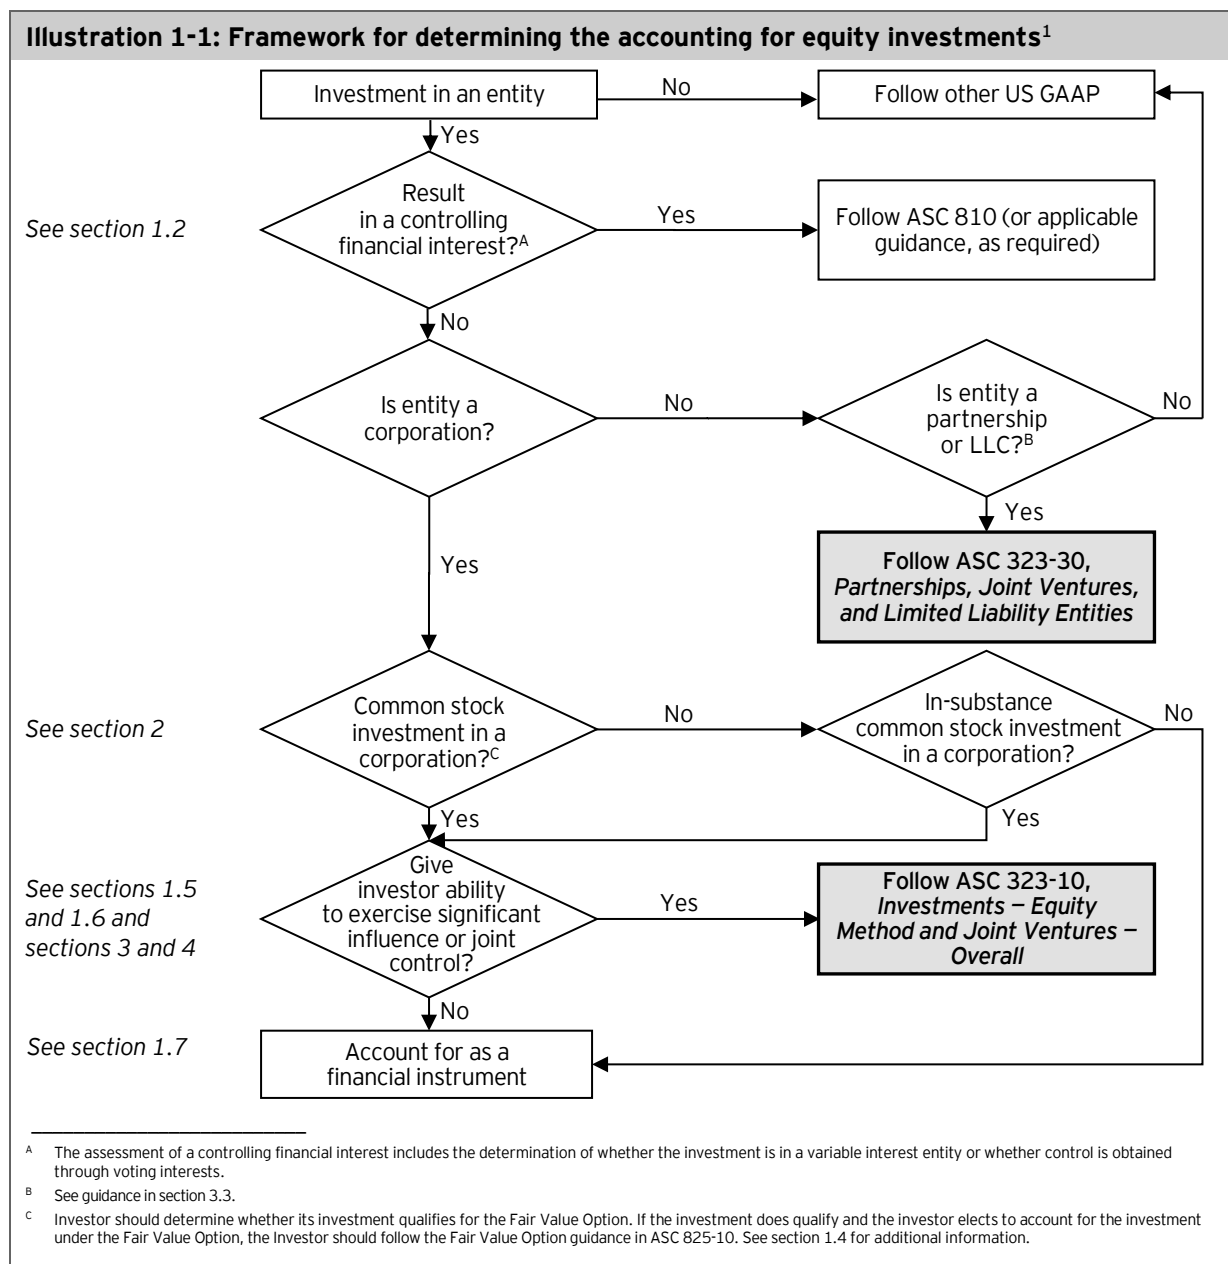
Illustration 1-1: Framework for determining the accounting for equity investments$^1$

Investment in an entity

No

Follow other US GAAP

Yes

See section 1.2

Result in a controlling financial interest?$^A$

Yes

Follow ASC 810 (or applicable guidance, as required)

No

Is entity a corporation?

No

Is entity a partnership or LLC?$^B$

No

Yes

Follow ASC 323-30, *Partnerships, Joint Ventures, and Limited Liability Entities*

Yes

See section 2

Common stock investment in a corporation?$^C$

No

In-substance common stock investment in a corporation?

No

Yes

Yes

See sections 1.5 and 1.6 and sections 3 and 4

Give investor ability to exercise significant influence or joint control?

Yes

Follow ASC 323-10, *Investments — Equity Method and Joint Ventures — Overall*

No

See section 1.7

Account for as a financial instrument

$^A$ The assessment of a controlling financial interest includes the determination of whether the investment is in a variable interest entity or whether control is obtained through voting interests.

$^B$ See guidance in section 3.3.

$^C$ Investor should determine whether its investment qualifies for the Fair Value Option. If the investment does qualify and the investor elects to account for the investment under the Fair Value Option, the Investor should follow the Fair Value Option guidance in ASC 825-10. See section 1.4 for additional information.